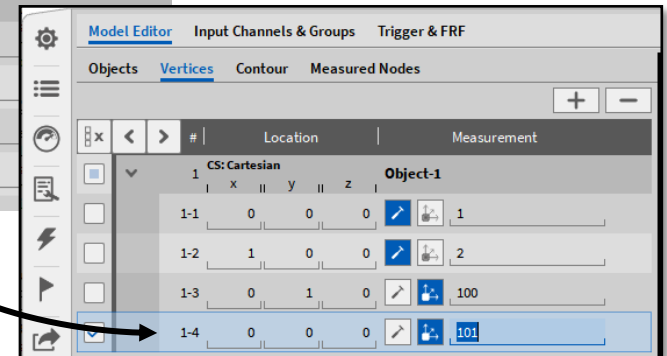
Model Editor Input Channels & Groups Trigger & FRF

Objects Vertices Contour Measured Nodes

+ −

| # | Location | Measurement |
|---|---|---|
| 1 | CS: Cartesian x y z | Object-1 |
| 1-1 | 0 0 0 | 1 |
| 1-2 | 1 0 0 | 2 |
| 1-3 | 0 1 0 | 100 |
| 1-4 | 0 0 0 | 101 |